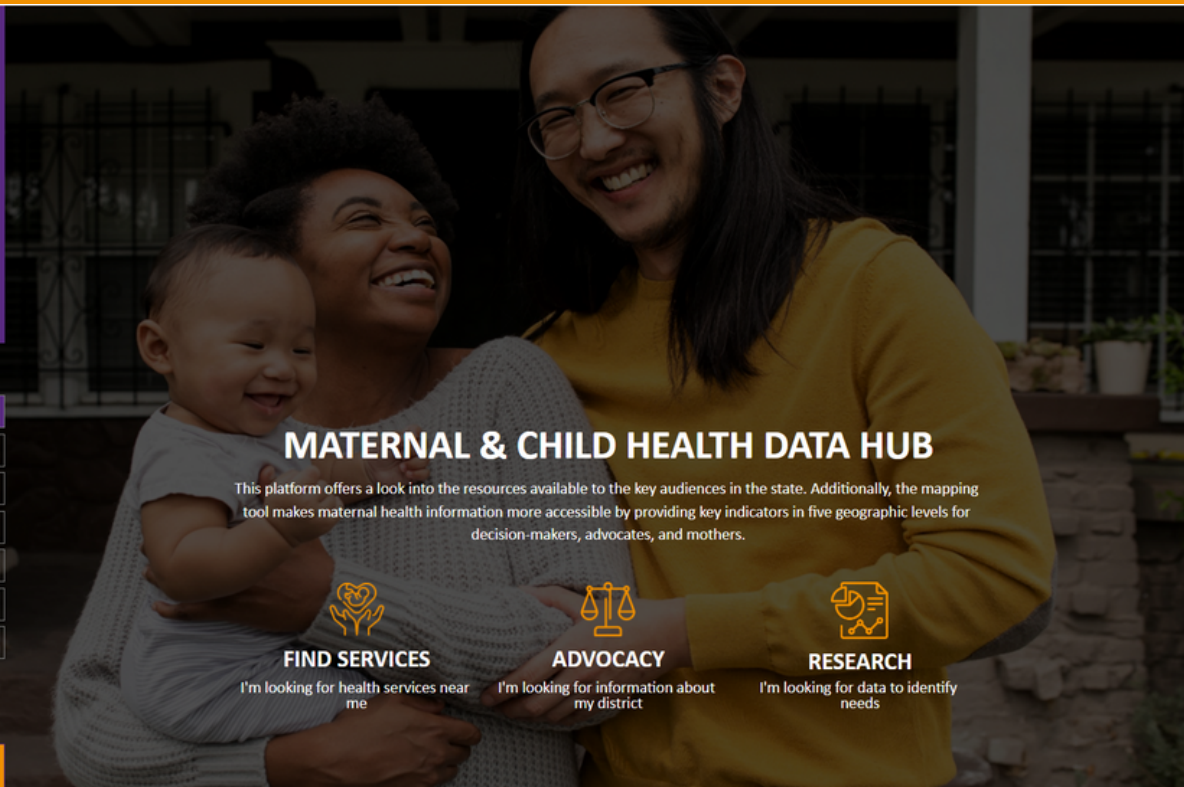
MATERNAL & CHILD HEALTH DATA HUB

This platform offers a look into the resources available to the key audiences in the state. Additionally, the mapping tool makes maternal health information more accessible by providing key indicators in five geographic levels for decision-makers, advocates, and mothers.

FIND SERVICES
I'm looking for health services near me

ADVOCACY
I'm looking for information about my district

RESEARCH
I'm looking for data to identify needs